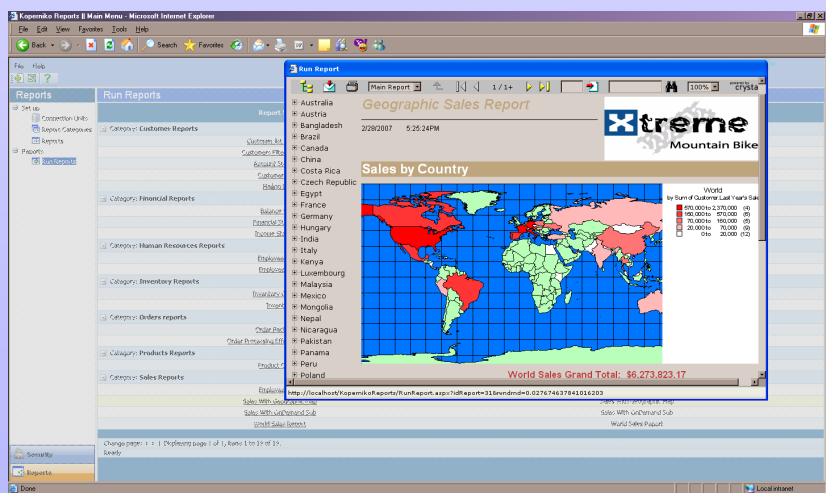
Koperniko Reports II Main Menu - Microsoft Internet Explorer

File Edit View Favorites Tools Help

Back Search Favorites

File Help

Reports

Set up
Connection Units
Report Categories
Reports
Reports
Run Reports

Run Reports

Report

Category: Customer Reports
Customers list
Customers Filte
Annual Sl
Customer
Region F

Category: Financial Reports
Balance
Financial St
Income St

Category: Human Resources Reports
Employee
Employee

Category: Inventory Reports
Inventory
Invent

Category: Orders reports
Order Pac
Order Processing Effi

Category: Products Reports
Product

Category: Sales Reports
Employee
Sales With Geographic Map
Sales With OnDemand Sub
World Sales Report

Sales With Geographic Map
Sales With OnDemand Sub
World Sales Report

Change page: 1 1 Displaying page 1 of 1, items 1 to 19 of 19.
Ready

Security
Reports

Run Report

Main Report 1/1+ 100% crystal

Australia
Austria
Bangladesh
Brazil
Canada
China
Costa Rica
Czech Republic
Egypt
France
Germany
Hungary
India
Italy
Kenya
Luxembourg
Malaysia
Mexico
Mongolia
Nepal
Nicaragua
Pakistan
Panama
Peru
Poland

Geographic Sales Report

2/28/2007 5:25:24PM

Xtreme Mountain Bike

Sales by Country

World
by Sum of Customer.Last Year's Sale
570,000 to 2,370,000 (4)
160,000 to 570,000 (6)
70,000 to 160,000 (6)
20,000 to 70,000 (9)
0 to 20,000 (12)

World Sales Grand Total: $6,273,823.17

http://localhost/KoperikoReports/RunReport.aspx?idReport=31&rndmid=0.027674637841016203

Done
Local intranet